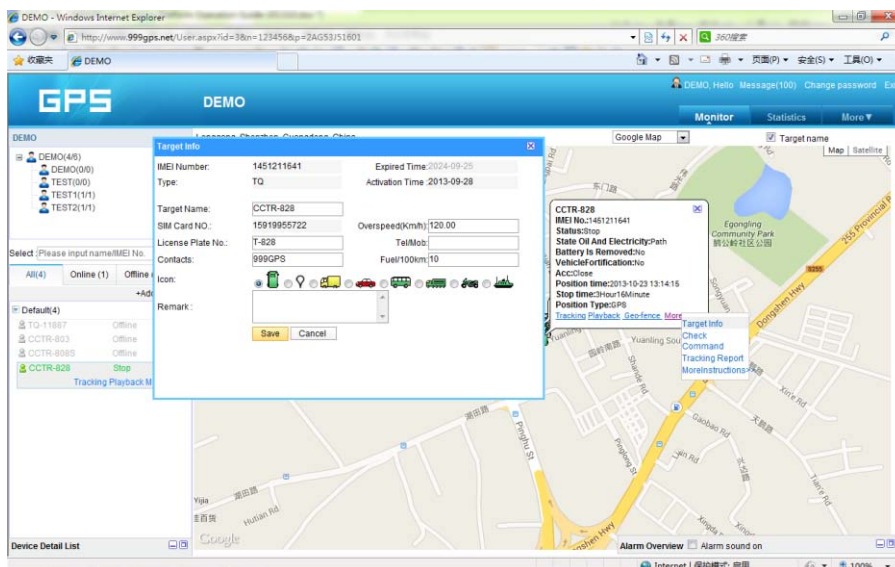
DEMO - Windows Internet Explorer

http://www.999gps.net/User.aspx?id=3&n=123456&p=2AG53J51601

360搜索

收藏夹 DEMO

页面(P) 安全(S) 工具(O)

GPS DEMO

DEMO, Hello Message(100) Change password Ex

Monitor Statistics More

DEMO

DEMO(4/6)
DEMO(0/0)
TEST(0/0)
TEST1(1/1)
TEST2(1/1)

Select Please input name/IMEI No.

All(4) Online (1) Offline

+Add

Default(4)

| TQ-11887 | Offline |
|---|---|
| CCTR-803 | Offline |
| CCTR-808S | Offline |
| CCTR-828 | Stop |

Tracking Playback M

Device Detail List

Target Info

IMEI Number: 1451211641 Expired Time: 2024-09-25
Type: TQ Activation Time: 2013-09-28

Target Name: CCTR-828
SIM Card NO.: 15919955722 Overspeed(Km/h): 120.00
License Plate No.: T-828 Tel/Mob:
Contacts: 999GPS Fuel/100km: 10
Icon:
Remark:

Save Cancel

Longgang, Shenzhen, Guangdong, China

Google Map

Target name

Map Satellite

CCTR-828
IMEI No.:1451211641
Status:Stop
State Oil And Electricity:Path
Battery Is Removed:No
VehicleFortification:No
Acc:Close
Position time:2013-10-23 13:14:15
Stop time:3Hour16Minute
Position Type:GPS
Tracking Playback Geo-fence More

Target Info
Check
Command
Tracking Report
MoreInstructions

Egongling Community Park
鹅公岭社区公园

Dongshen Hwy
Yuanling Sou
Gaobao Rd
Xinre Rd
Jin Rd
Yijia
Hutian Rd
Pengtu St
Google

Alarm Overview Alarm sound on

Internet | 保护模式: 启用 100%